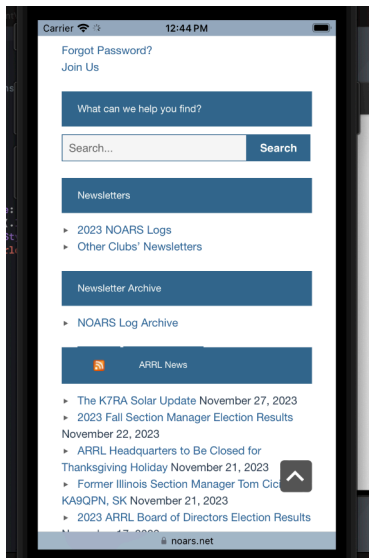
Carrier 12:44 PM

Forgot Password?
Join Us

What can we help you find?

Search... Search

Newsletters

▸ 2023 NOARS Logs
▸ Other Clubs' Newsletters

Newsletter Archive

▸ NOARS Log Archive

ARRL News

▸ The K7RA Solar Update November 27, 2023
▸ 2023 Fall Section Manager Election Results November 22, 2023
▸ ARRL Headquarters to Be Closed for Thanksgiving Holiday November 21, 2023
▸ Former Illinois Section Manager Tom Cic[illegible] KA9QPN, SK November 21, 2023
▸ 2023 ARRL Board of Directors Election Results
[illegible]

noars.net